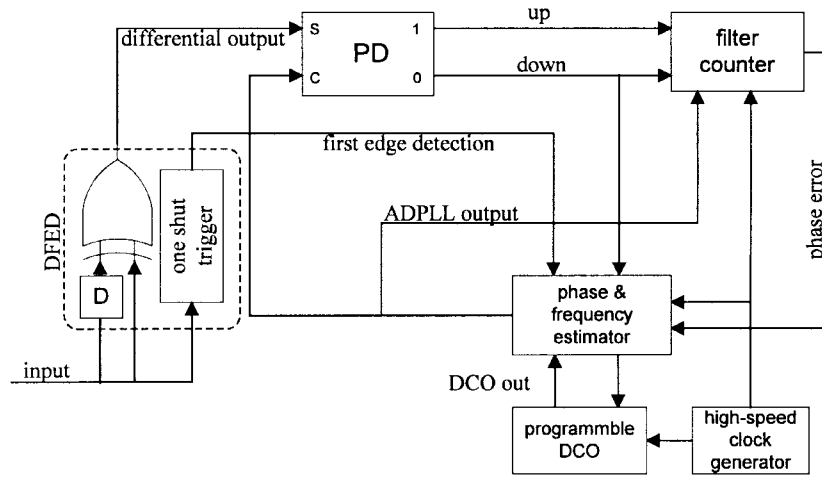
differential output

S

C

PD

1

0

up

down

filter counter

first edge detection

phase error

DFED

one shut trigger

D

ADPLL output

phase & frequency estimator

input

DCO out

programmble DCO

high-speed clock generator